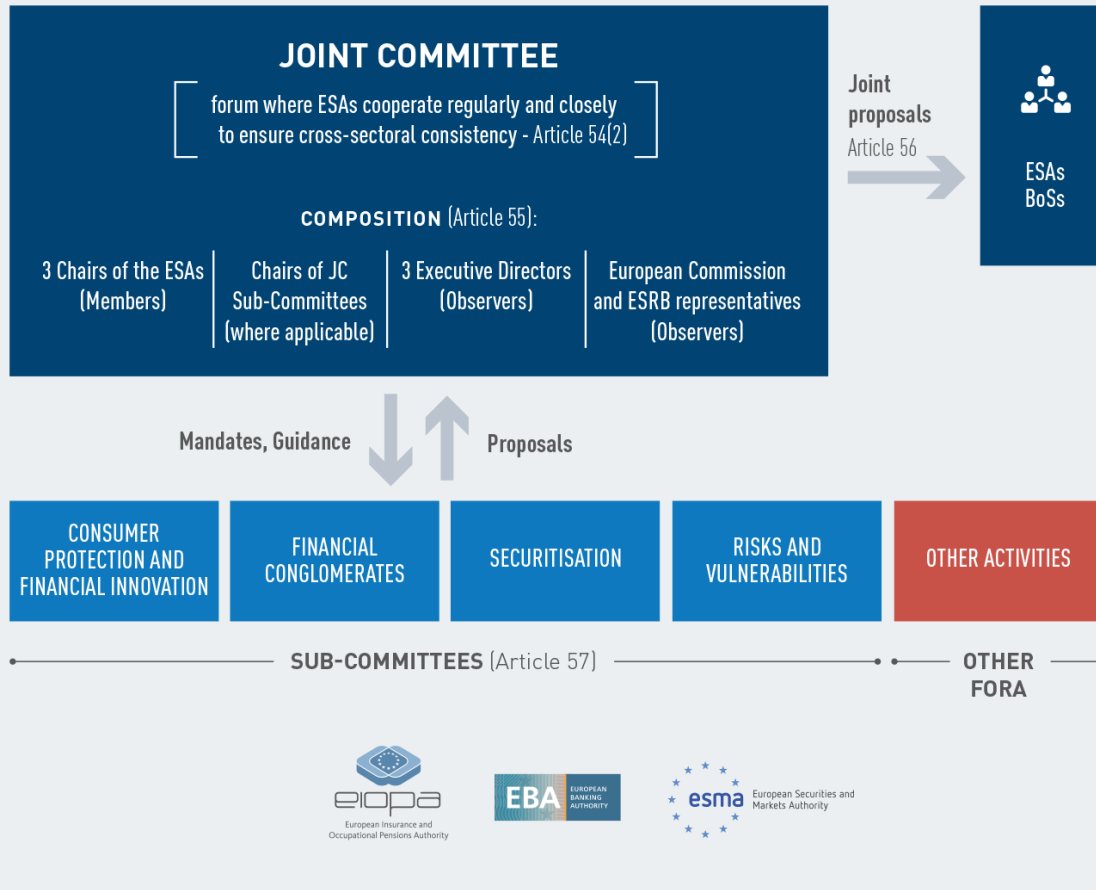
JOINT COMMITTEE

forum where ESAs cooperate regularly and closely to ensure cross-sectoral consistency - Article 54(2)

COMPOSITION (Article 55):

3 Chairs of the ESAs (Members)

Chairs of JC Sub-Committees (where applicable)

3 Executive Directors (Observers)

European Commission and ESRB representatives (Observers)

Joint proposals Article 56

ESAs BoSs

Mandates, Guidance

Proposals

CONSUMER PROTECTION AND FINANCIAL INNOVATION

FINANCIAL CONGLOMERATES

SECURITISATION

RISKS AND VULNERABILITIES

OTHER ACTIVITIES

SUB-COMMITTEES (Article 57)

OTHER FORA

eiopa
European Insurance and Occupational Pensions Authority

EBA EUROPEAN BANKING AUTHORITY

esma European Securities and Markets Authority